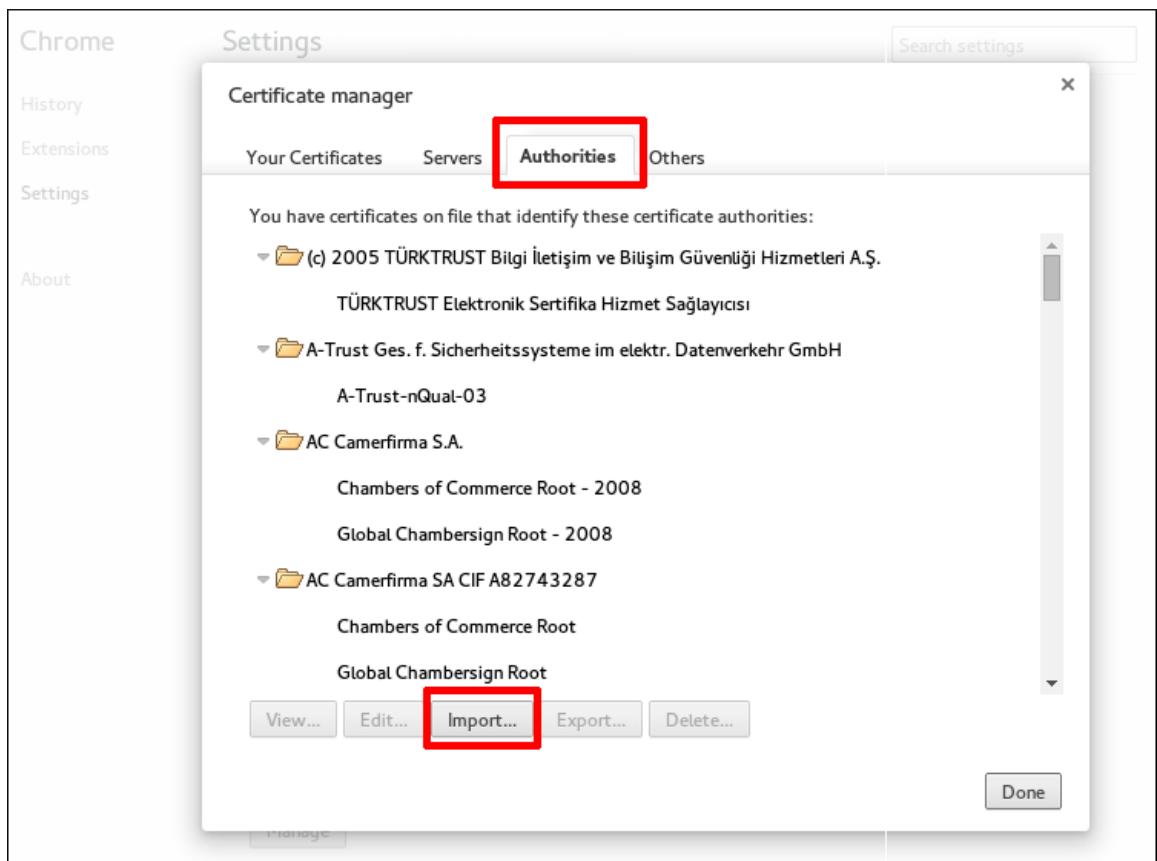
Chrome

History
Extensions
Settings

About

Settings

Search settings

Certificate manager

×

Your Certificates  Servers  Authorities  Others

You have certificates on file that identify these certificate authorities:

(c) 2005 TÜRKTRUST Bilgi İletişim ve Bilişim Güvenliği Hizmetleri A.Ş.

TÜRKTRUST Elektronik Sertifika Hizmet Sağlayıcısı

A-Trust Ges. f. Sicherheitssysteme im elektr. Datenverkehr GmbH

A-Trust-nQual-03

AC Camerfirma S.A.

Chambers of Commerce Root - 2008

Global Chambersign Root - 2008

AC Camerfirma SA CIF A82743287

Chambers of Commerce Root

Global Chambersign Root

View...  Edit...  Import...  Export...  Delete...

Done

Manage